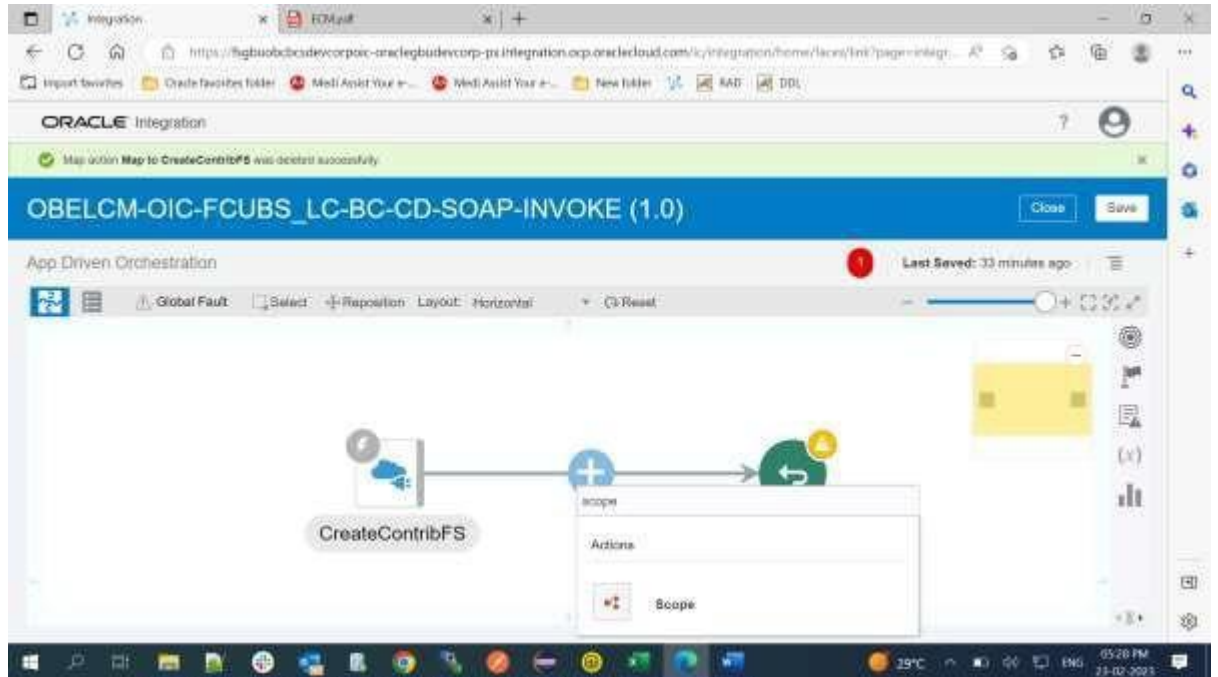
Integration × ECM.pdf × +

https://fsgbuobcbcsdevcorpoic-oraclegbudevcorp-px.integration.ocp.oraclecloud.com/ic/integration/home/faces/link?page=integr...

Import favorites | Oracle favorites folder | Medi Assist Your e-... | Medi Assist Your e-... | New folder | RAD | DDL

ORACLE Integration

Map action Map to CreateContribFS was deleted successfully

OBELCM-OIC-FCUBS_LC-BC-CD-SOAP-INVOKE (1.0)

Close Save

App Driven Orchestration

1

Last Saved: 33 minutes ago

Global Fault Select Reposition Layout: Horizontal Reset

CreateContribFS

scope

Actions

Scope

29°C ENG 05:28 PM 23-02-2023